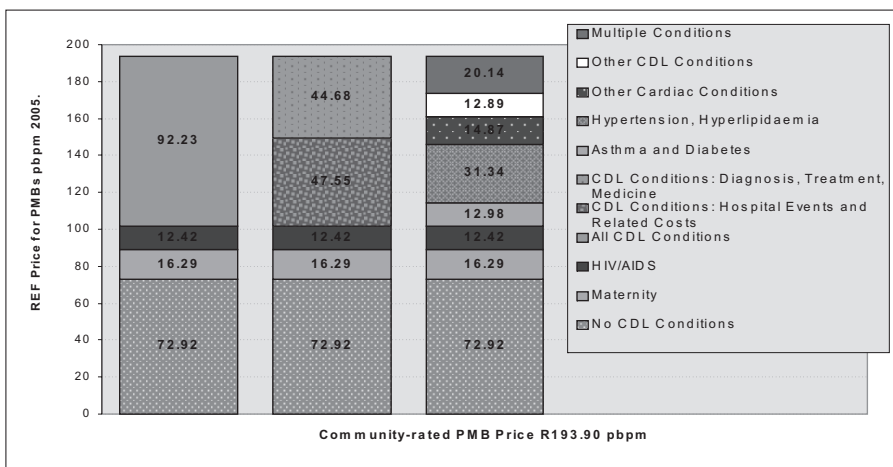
REF Price for PMBs pbpm 2005.

200
180
160
140
120
100
80
60
40
20
0

92.23
12.42
16.29
72.92

44.68
47.55
12.42
16.29
72.92

20.14
12.89
14.87
31.34
12.98
12.42
16.29
72.92

Multiple Conditions
Other CDL Conditions
Other Cardiac Conditions
Hypertension, Hyperlipidaemia
Asthma and Diabetes
CDL Conditions: Diagnosis, Treatment, Medicine
CDL Conditions: Hospital Events and Related Costs
All CDL Conditions
HIV/AIDS
Maternity
No CDL Conditions

Community-rated PMB Price R193.90 pbpm